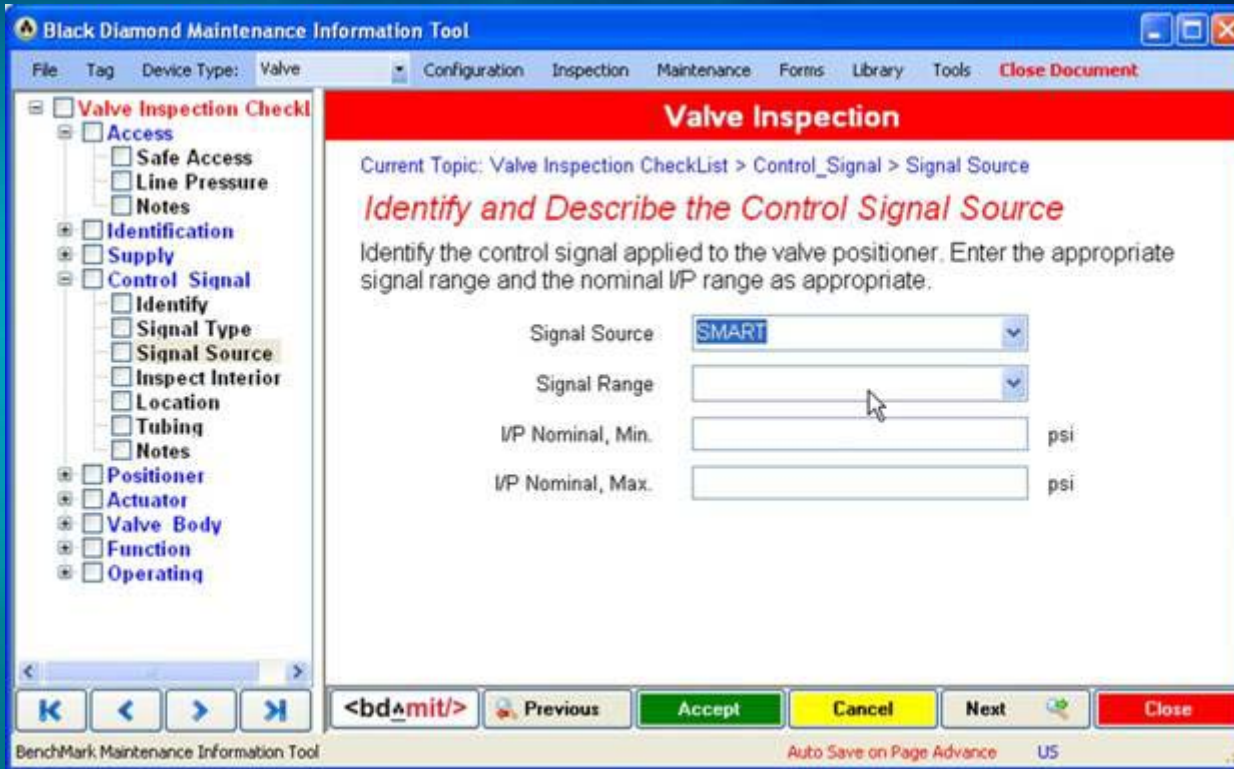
Black Diamond Maintenance Information Tool

File Tag Device Type: Valve Configuration Inspection Maintenance Forms Library Tools Close Document

Valve Inspection Checkl
Access
Safe Access
Line Pressure
Notes
Identification
Supply
Control Signal
Identify
Signal Type
Signal Source
Inspect Interior
Location
Tubing
Notes
Positioner
Actuator
Valve Body
Function
Operating

Valve Inspection

Current Topic: Valve Inspection CheckList > Control_Signal > Signal Source

Identify and Describe the Control Signal Source

Identify the control signal applied to the valve positioner. Enter the appropriate signal range and the nominal I/P range as appropriate.

Signal Source SMART
Signal Range
I/P Nominal, Min. psi
I/P Nominal, Max. psi

K < > >I

<bdamit/> Previous Accept Cancel Next Close

BenchMark Maintenance Information Tool Auto Save on Page Advance US